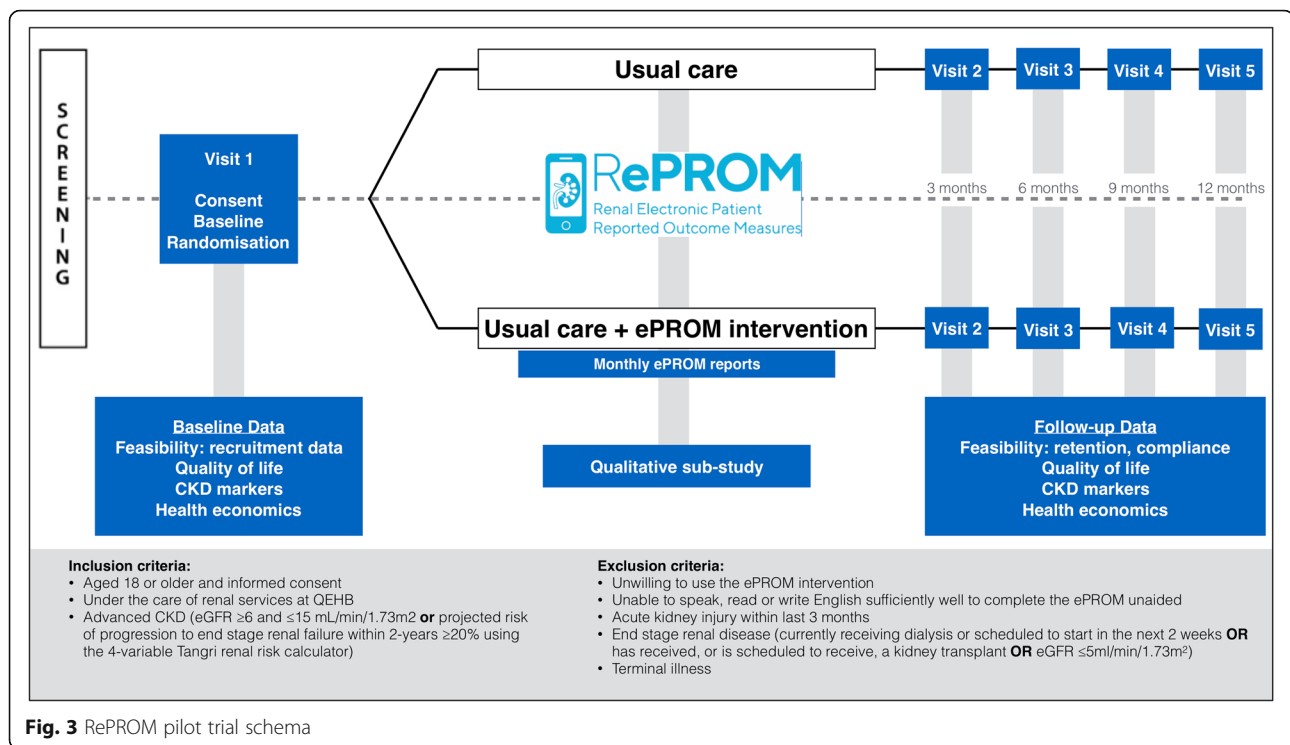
SCREENING

Visit 1

Consent
Baseline
Randomisation

Usual care

Visit 2 Visit 3 Visit 4 Visit 5

RePROM
Renal Electronic Patient Reported Outcome Measures

3 months 6 months 9 months 12 months

Usual care + ePROM intervention

Visit 2 Visit 3 Visit 4 Visit 5

Monthly ePROM reports

Baseline Data
Feasibility: recruitment data
Quality of life
CKD markers
Health economics

Qualitative sub-study

Follow-up Data
Feasibility: retention, compliance
Quality of life
CKD markers
Health economics

Inclusion criteria:
• Aged 18 or older and informed consent
• Under the care of renal services at QEHB
• Advanced CKD (eGFR ≥6 and ≤15 mL/min/1.73m2 **or** projected risk of progression to end stage renal failure within 2-years ≥20% using the 4-variable Tangri renal risk calculator)

Exclusion criteria:
• Unwilling to use the ePROM intervention
• Unable to speak, read or write English sufficiently well to complete the ePROM unaided
• Acute kidney injury within last 3 months
• End stage renal disease (currently receiving dialysis or scheduled to start in the next 2 weeks **OR** has received, or is scheduled to receive, a kidney transplant **OR** eGFR ≤5ml/min/1.73m$^2$)
• Terminal illness

**Fig. 3** RePROM pilot trial schema